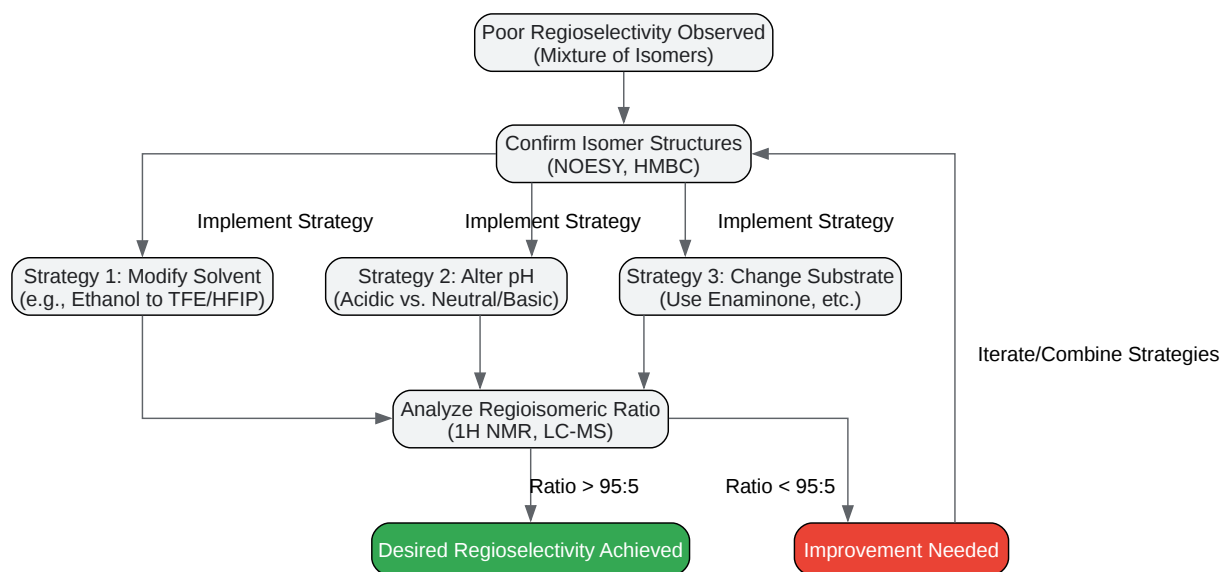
Poor Regioselectivity Observed
(Mixture of Isomers)

Confirm Isomer Structures
(NOESY, HMBC)

Implement Strategy

Implement Strategy

Implement Strategy

Strategy 1: Modify Solvent
(e.g., Ethanol to TFE/HFIP)

Strategy 2: Alter pH
(Acidic vs. Neutral/Basic)

Strategy 3: Change Substrate
(Use Enaminone, etc.)

Iterate/Combine Strategies

Analyze Regioisomeric Ratio
(1H NMR, LC-MS)

Ratio > 95:5

Ratio < 95:5

Desired Regioselectivity Achieved

Improvement Needed